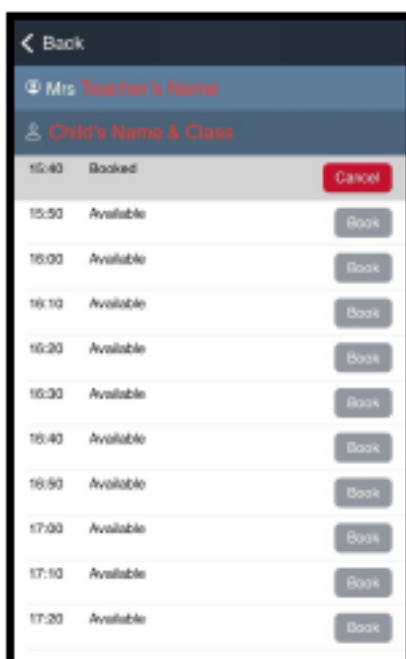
Back

Mrs Teacher's Name

Child's Name & Class

15:40 Booked Cancel

15:50 Available Book

16:00 Available Book

16:10 Available Book

16:20 Available Book

16:30 Available Book

16:40 Available Book

16:50 Available Book

17:00 Available Book

17:10 Available Book

17:20 Available Book